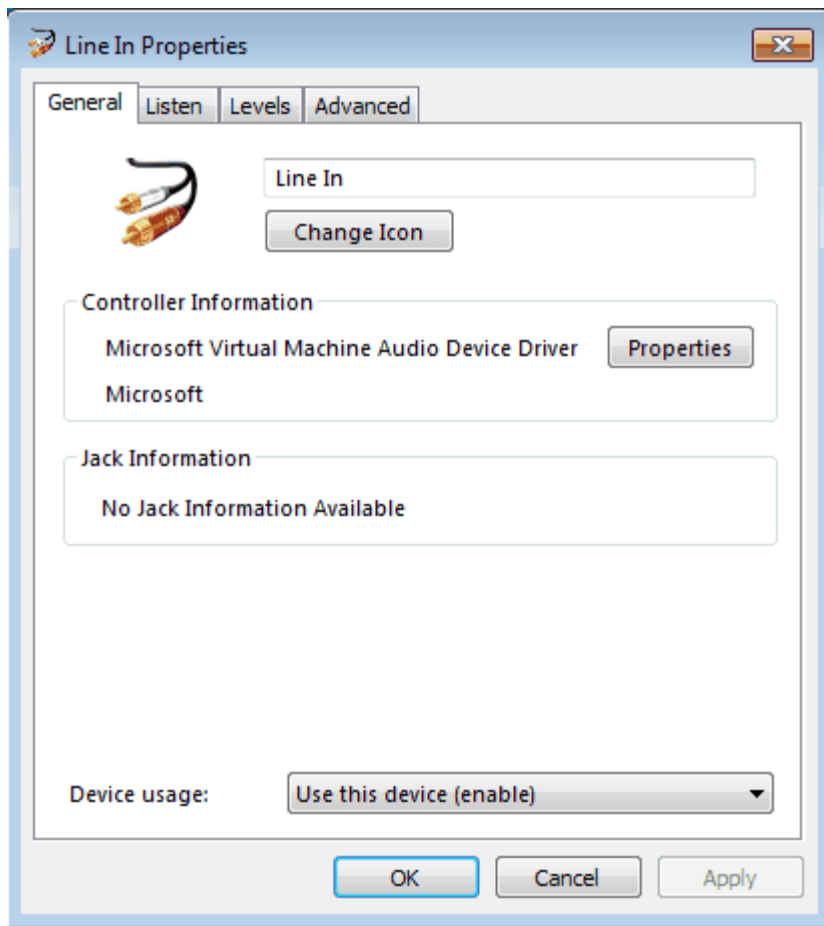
Line In Properties

General | Listen | Levels | Advanced

Line In

Change Icon

Controller Information

Microsoft Virtual Machine Audio Device Driver

Properties

Microsoft

Jack Information

No Jack Information Available

Device usage:

Use this device (enable)

OK

Cancel

Apply